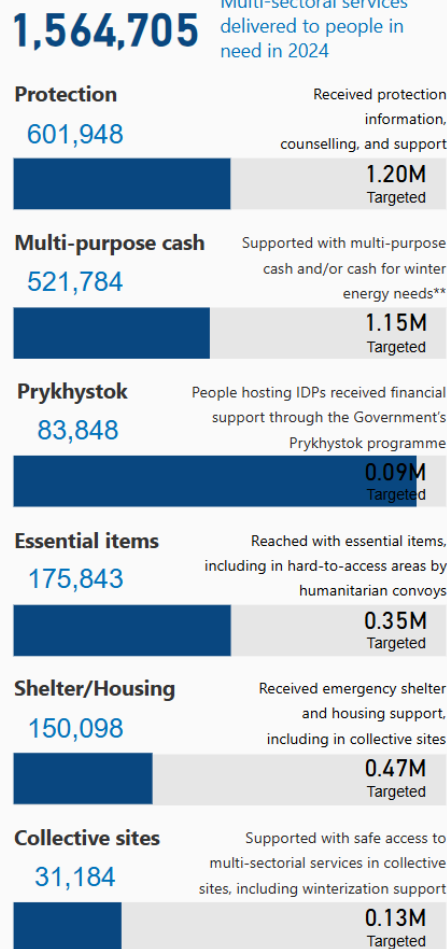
1,564,705 Multi-sectoral services delivered to people in need in 2024

Protection
601,948
Received protection information, counselling, and support
1.20M
Targeted

Multi-purpose cash
521,784
Supported with multi-purpose cash and/or cash for winter energy needs**
1.15M
Targeted

Prykhystok
83,848
People hosting IDPs received financial support through the Government's Prykhystok programme
0.09M
Targeted

Essential items
175,843
Reached with essential items, including in hard-to-access areas by humanitarian convoys
0.35M
Targeted

Shelter/Housing
150,098
Received emergency shelter and housing support, including in collective sites
0.47M
Targeted

Collective sites
31,184
Supported with safe access to multi-sectorial services in collective sites, including winterization support
0.13M
Targeted